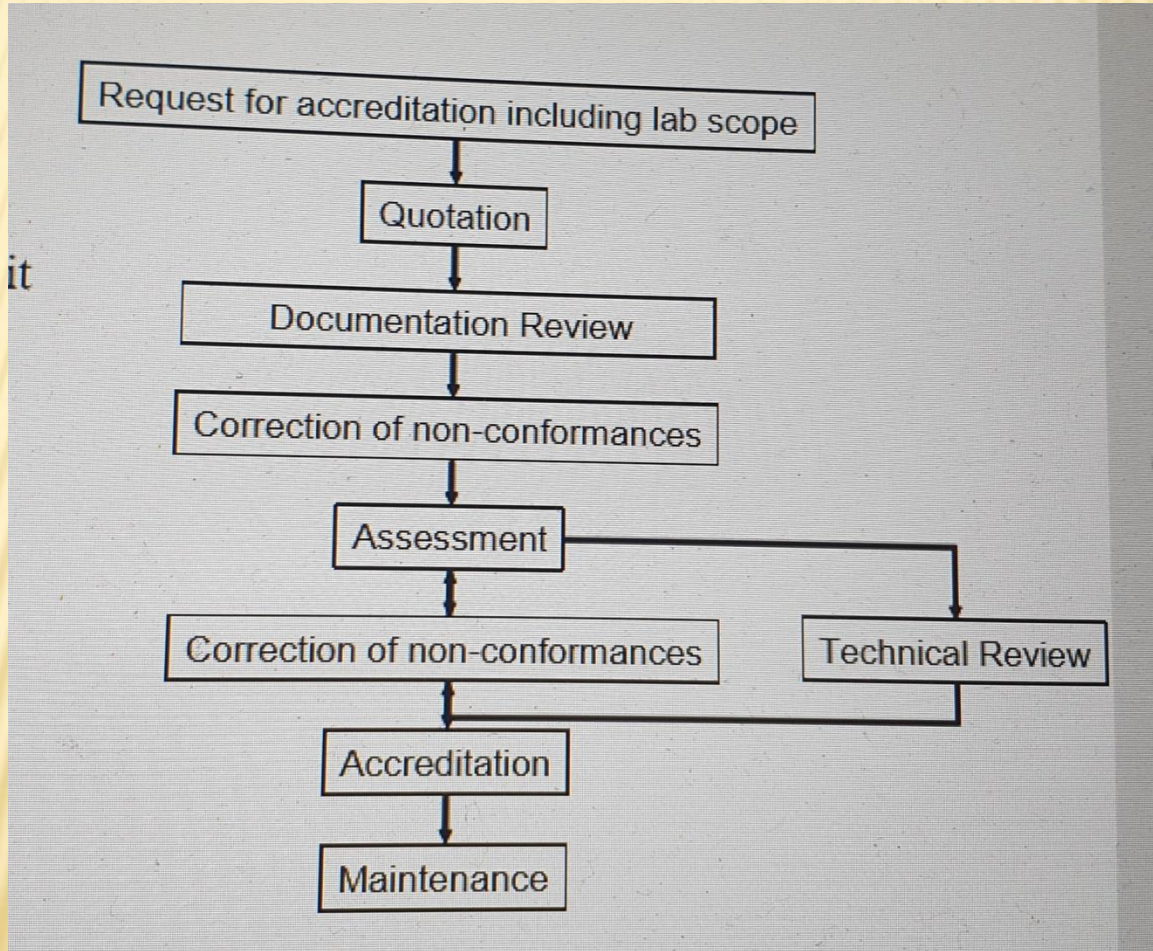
Request for accreditation including lab scope

Quotation

it

Documentation Review

Correction of non-conformances

Assessment

Correction of non-conformances

Technical Review

Accreditation

Maintenance